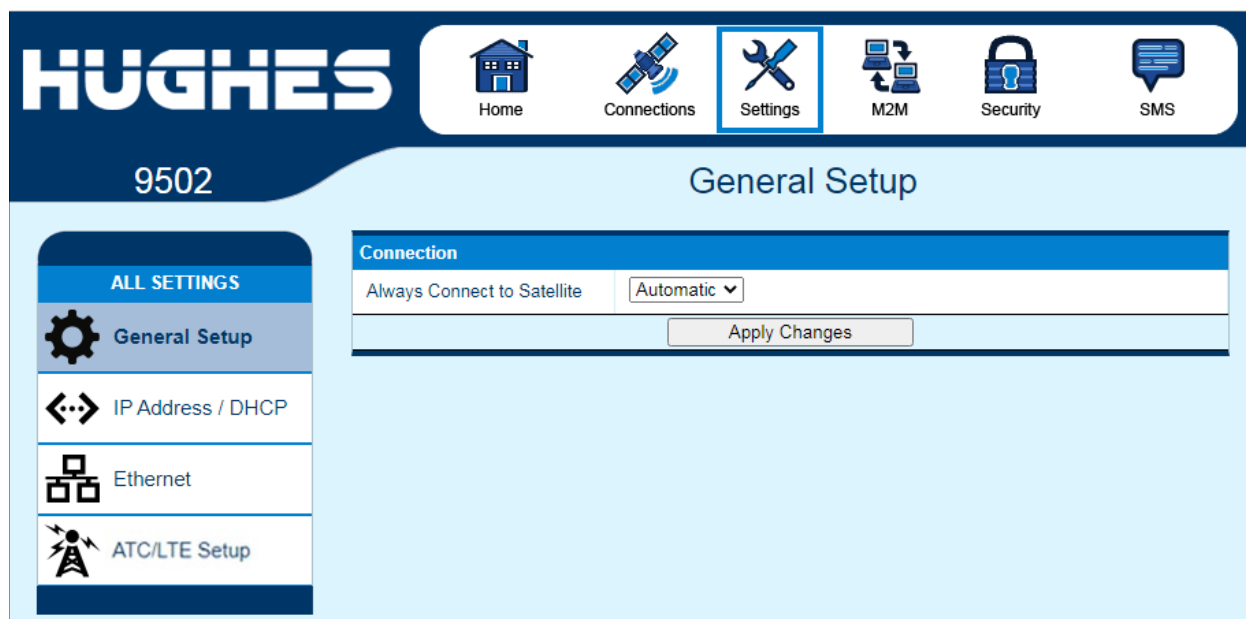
HUGHES

Home
Connections
Settings
M2M
Security
SMS

9502

General Setup

ALL SETTINGS
General Setup
IP Address / DHCP
Ethernet
ATC/LTE Setup

| Connection | |
|---|---|
| Always Connect to Satellite | Automatic |

Apply Changes